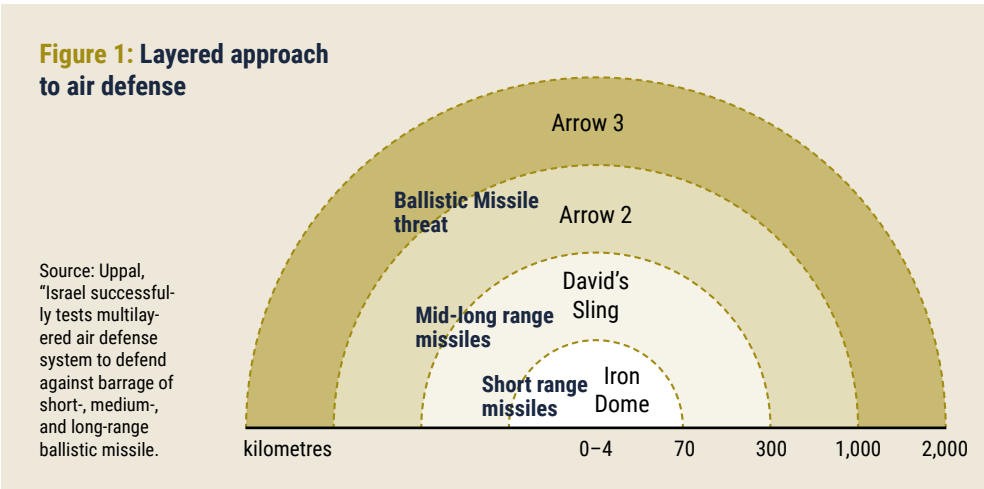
Figure 1: Layered approach to air defense

Source: Uppal, "Israel successfully tests multilayered air defense system to defend against barrage of short-, medium-, and long-range ballistic missile.

Arrow 3

Ballistic Missile threat

Arrow 2

David's Sling

Mid-long range missiles

Iron Dome

Short range missiles

kilometres

0–4

70

300

1,000

2,000